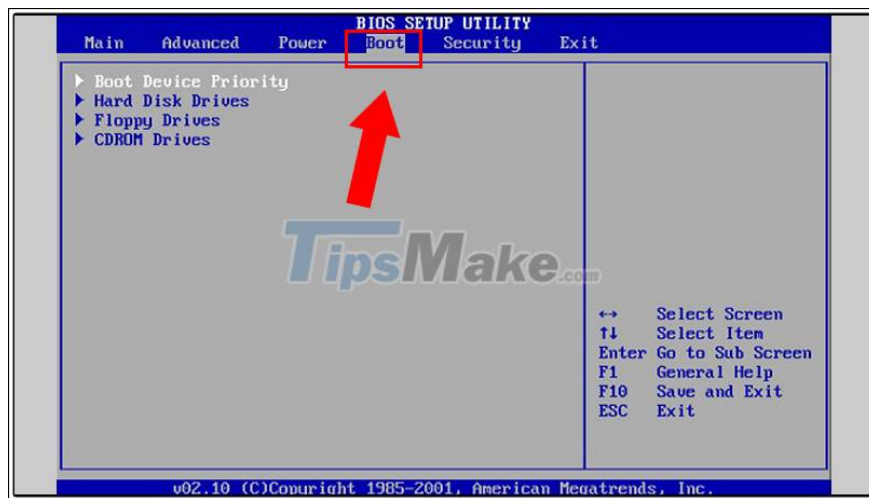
BIOS SETUP UTILITY

Main Advanced Power Boot Security Exit

▶ Boot Device Priority
▶ Hard Disk Drives
▶ Floppy Drives
▶ CDROM Drives

TipsMake.com

↔ Select Screen
↑↓ Select Item
Enter Go to Sub Screen
F1 General Help
F10 Save and Exit
ESC Exit

v02.10 (C)Copyright 1985-2001, American Megatrends, Inc.